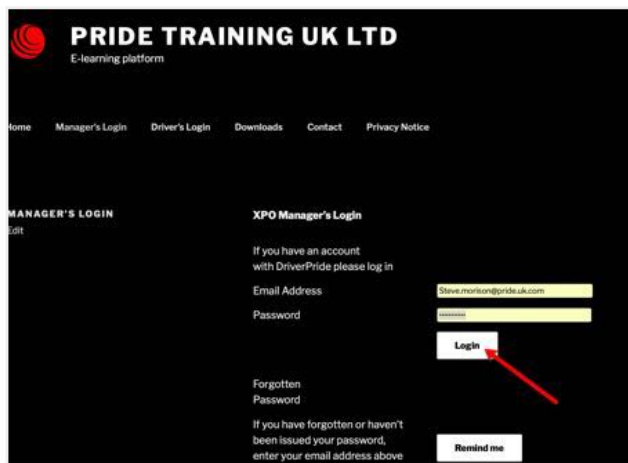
PRIDE TRAINING UK LTD
E-learning platform

ome Manager's Login Driver's Login Downloads Contact Privacy Notice

MANAGER'S LOGIN
Edit

XPO Manager's Login

If you have an account with DriverPride please log in

Email Address Steve.morison@pride.uk.com

Password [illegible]

Login

Forgotten Password

If you have forgotten or haven't been issued your password, enter your email address above

Remind me